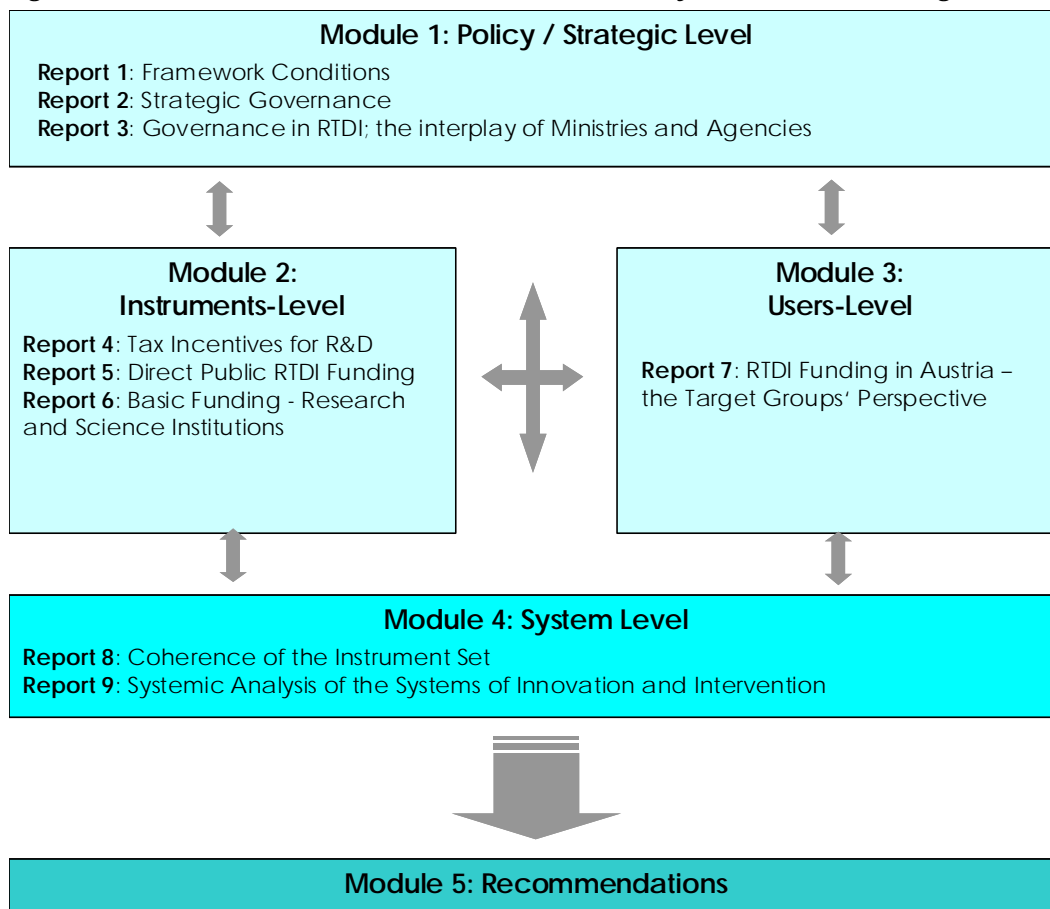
Module 1: Policy / Strategic Level

Report 1: Framework Conditions
Report 2: Strategic Governance
Report 3: Governance in RTDI; the interplay of Ministries and Agencies

Module 2: Instruments-Level

Report 4: Tax Incentives for R&D
Report 5: Direct Public RTDI Funding
Report 6: Basic Funding - Research and Science Institutions

Module 3: Users-Level

Report 7: RTDI Funding in Austria – the Target Groups' Perspective

Module 4: System Level

Report 8: Coherence of the Instrument Set
Report 9: Systemic Analysis of the Systems of Innovation and Intervention

Module 5: Recommendations